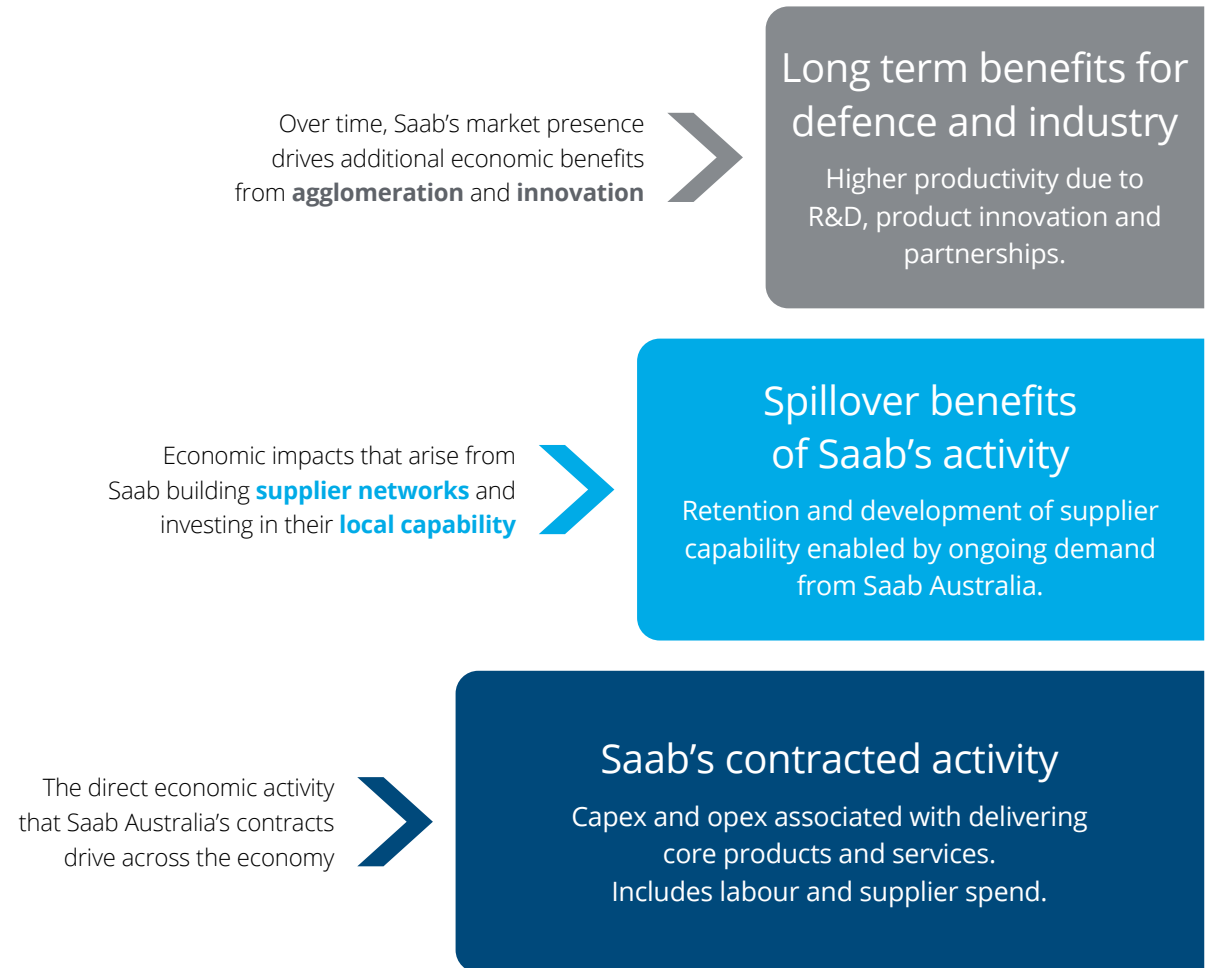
Over time, Saab's market presence drives additional economic benefits from **agglomeration** and **innovation**

Long term benefits for defence and industry

Higher productivity due to R&D, product innovation and partnerships.

Economic impacts that arise from Saab building **supplier networks** and investing in their **local capability**

Spillover benefits of Saab's activity

Retention and development of supplier capability enabled by ongoing demand from Saab Australia.

The direct economic activity that Saab Australia's contracts drive across the economy

Saab's contracted activity

Capex and opex associated with delivering core products and services. Includes labour and supplier spend.